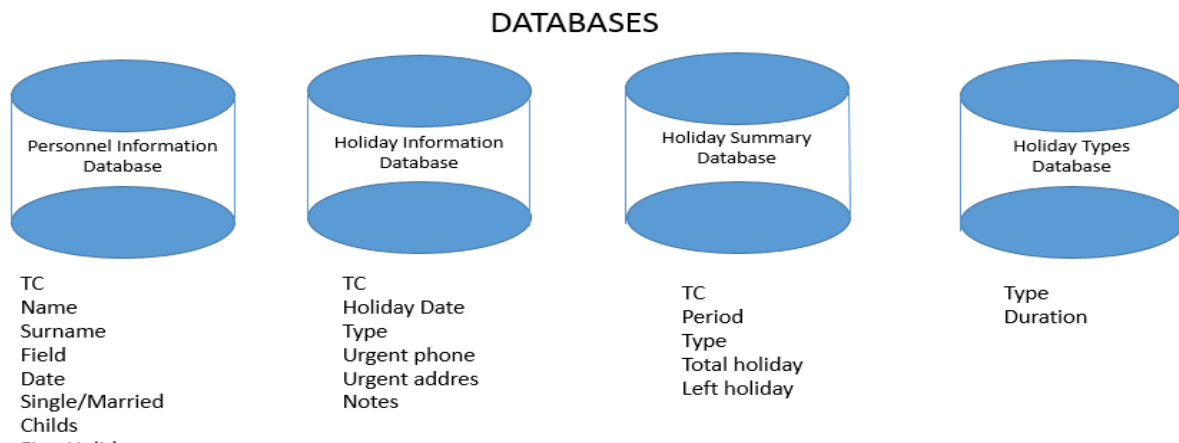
DATABASES

Personnel Information Database

TC
Name
Surname
Field
Date
Single/Married
Childs
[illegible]

Holiday Information Database

TC
Holiday Date
Type
Urgent phone
Urgent addres
Notes

Holiday Summary Database

TC
Period
Type
Total holiday
Left holiday

Holiday Types Database

Type
Duration